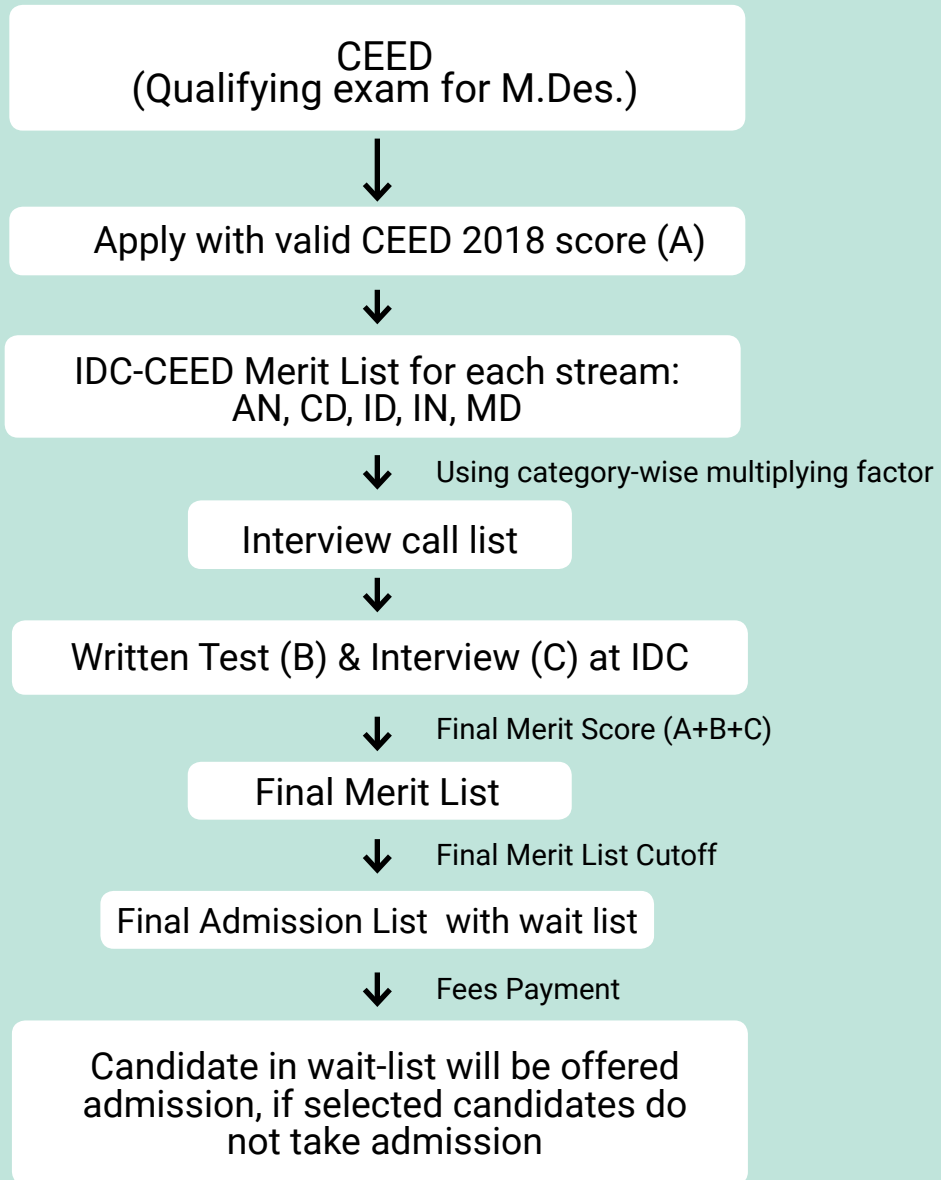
CEED
(Qualifying exam for M.Des.)

Apply with valid CEED 2018 score (A)

IDC-CEED Merit List for each stream:
AN, CD, ID, IN, MD

Using category-wise multiplying factor

Interview call list

Written Test (B) & Interview (C) at IDC

Final Merit Score (A+B+C)

Final Merit List

Final Merit List Cutoff

Final Admission List with wait list

Fees Payment

Candidate in wait-list will be offered admission, if selected candidates do not take admission